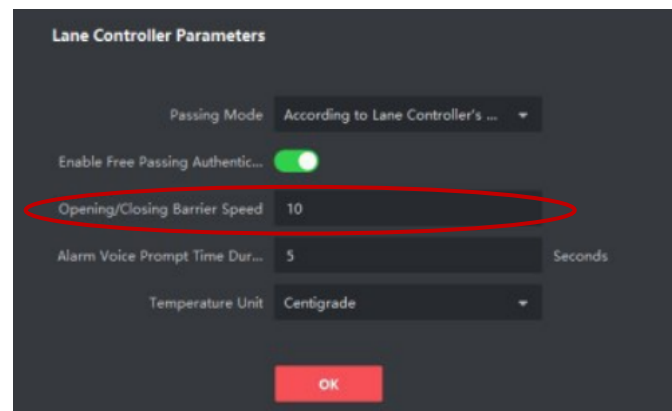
Lane Controller Parameters

Passing Mode According to Lane Controller's ...

Enable Free Passing Authentic...

Opening/Closing Barrier Speed 10

Alarm Voice Prompt Time Dur... 5 Seconds

Temperature Unit Centigrade

OK